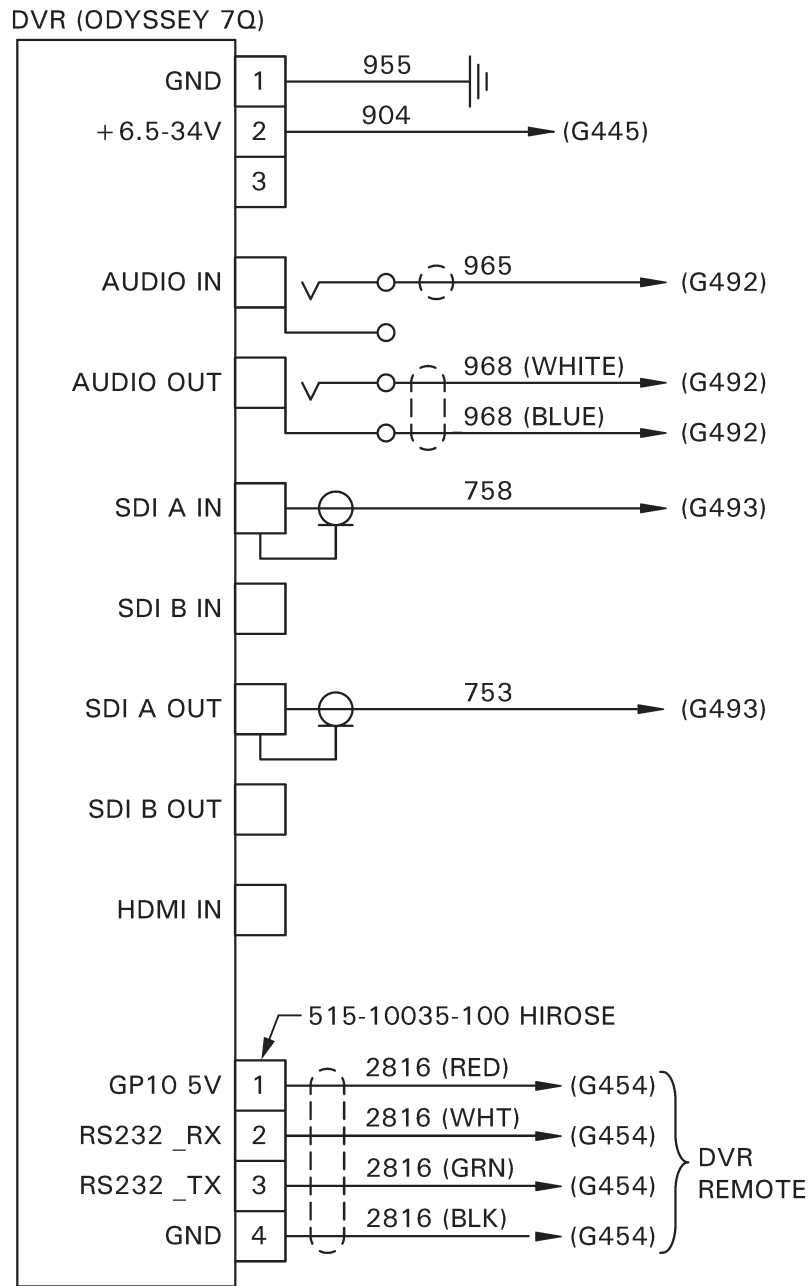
DVR (ODYSSEY 7Q)

GND 1 955
+6.5-34V 2 904 (G445)
3

AUDIO IN 965 (G492)

AUDIO OUT 968 (WHITE) (G492)
968 (BLUE) (G492)

SDI A IN 758 (G493)

SDI B IN

SDI A OUT 753 (G493)

SDI B OUT

HDMI IN

515-10035-100 HIROSE

GP10 5V 1 2816 (RED) (G454)
RS232 _RX 2 2816 (WHT) (G454)
RS232 _TX 3 2816 (GRN) (G454)
GND 4 2816 (BLK) (G454)

DVR REMOTE